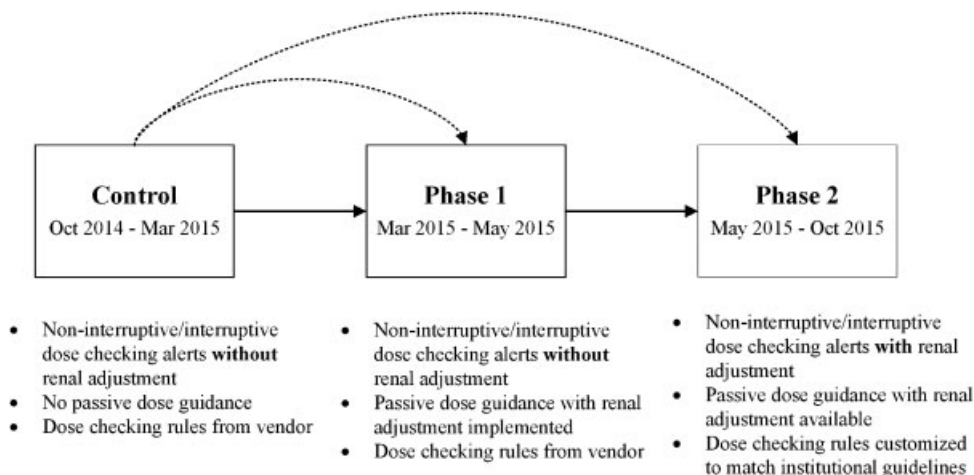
Control
Oct 2014 - Mar 2015

Phase 1
Mar 2015 - May 2015

Phase 2
May 2015 - Oct 2015

- Non-interruptive/interruptive dose checking alerts **without** renal adjustment
- No passive dose guidance
- Dose checking rules from vendor

- Non-interruptive/interruptive dose checking alerts **without** renal adjustment
- Passive dose guidance with renal adjustment implemented
- Dose checking rules from vendor

- Non-interruptive/interruptive dose checking alerts **with** renal adjustment
- Passive dose guidance with renal adjustment available
- Dose checking rules customized to match institutional guidelines